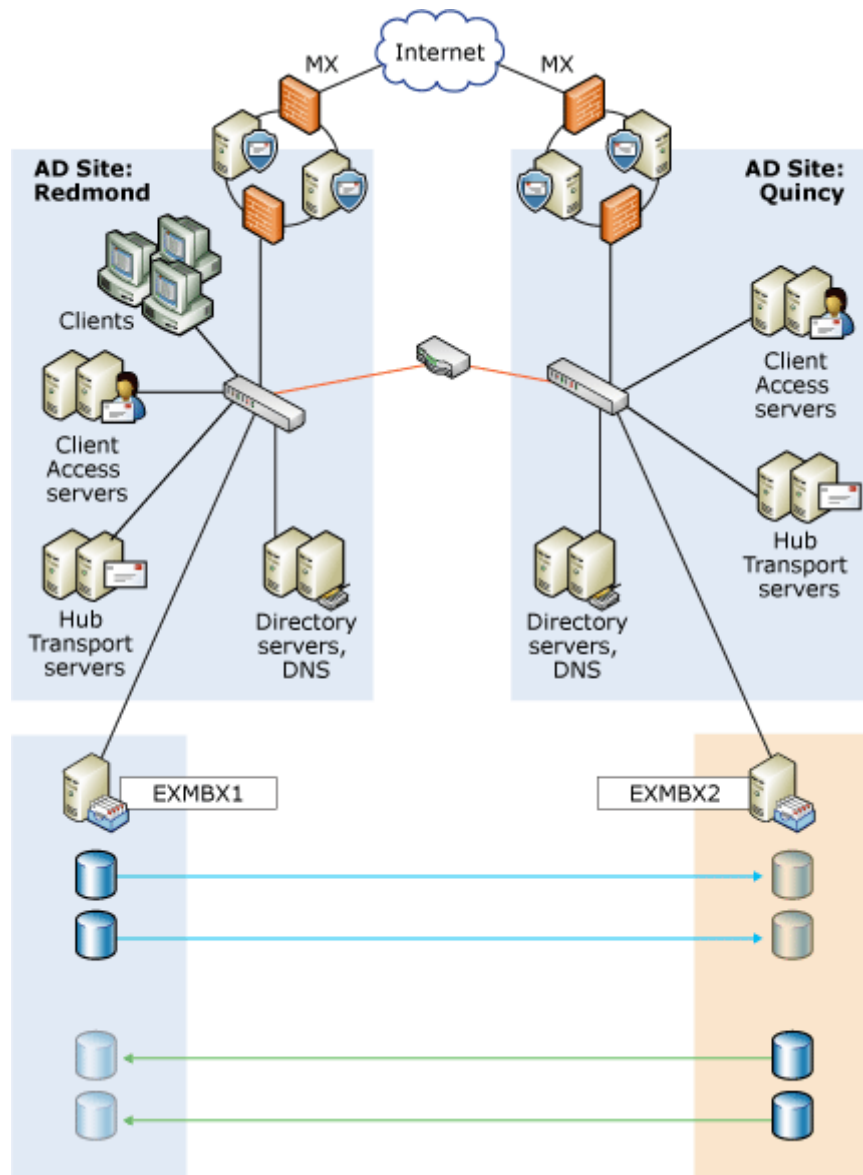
Internet

MX

MX

AD Site: Redmond

AD Site: Quincy

Clients

Client Access servers

Hub Transport servers

Directory servers, DNS

Client Access servers

Hub Transport servers

Directory servers, DNS

EXMBX1

EXMBX2